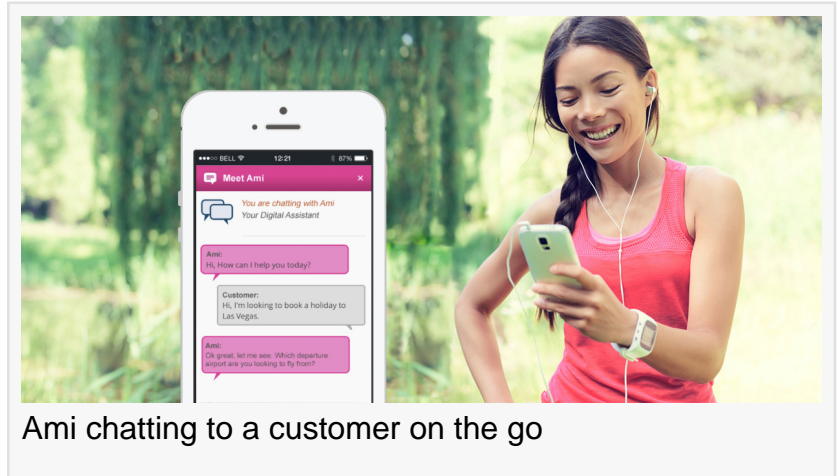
●●●○○ BELL 12:21 87%

Meet Ami ×

You are chatting with Ami
Your Digital Assistant

Ami:
Hi, How can I help you today?

Customer:
Hi, I'm looking to book a holiday to Las Vegas.

Ami:
Ok great, let me see. Which departure airport are you looking to fly from?

Ami chatting to a customer on the go